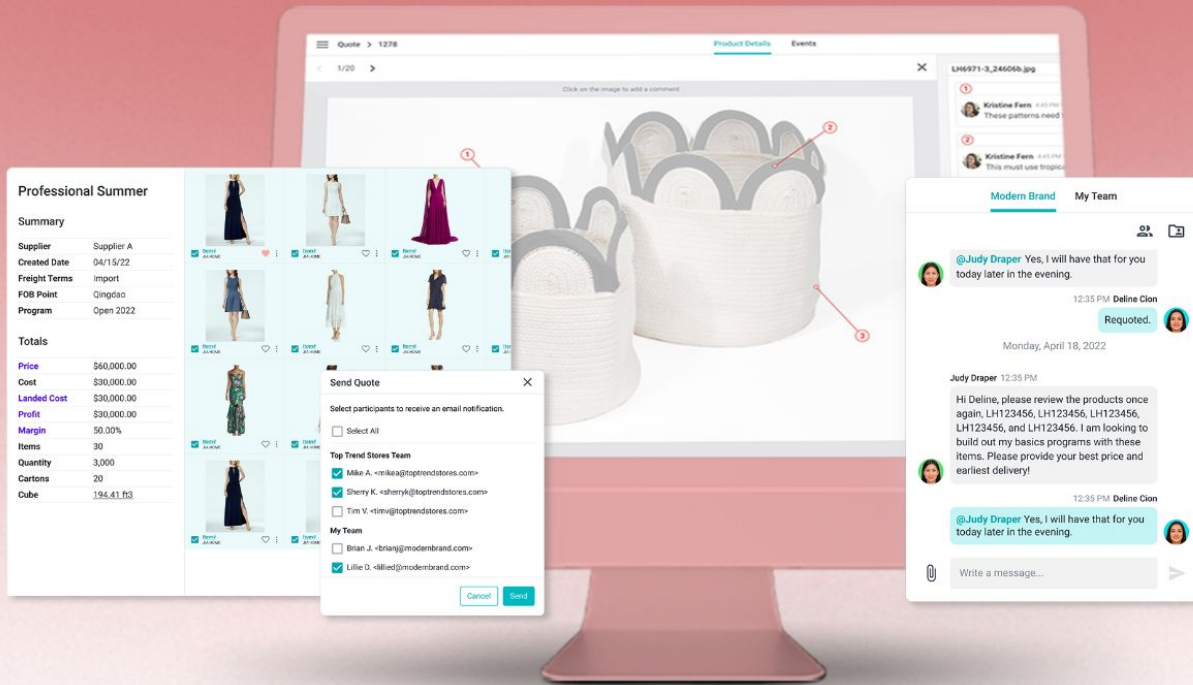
Quote > 1278

Product Details Events

1/20 >

Click on the image to add a comment

LH6971-3_24606b.jpg

1
Kristine Fern 4:45 PM
These patterns need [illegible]

2
Kristine Fern 4:45 PM
This must use tropic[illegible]

Professional Summer

Summary

| | |
|---|---|
| Supplier | Supplier A |
| Created Date | 04/15/22 |
| Freight Terms | Import |
| FOB Point | Qingdao |
| Program | Open 2022 |

Totals

| | |
|---|---|
| Price | $60,000.00 |
| Cost | $30,000.00 |
| Landed Cost | $30,000.00 |
| Profit | $30,000.00 |
| Margin | 50.00% |
| Items | 30 |
| Quantity | 3,000 |
| Cartons | 20 |
| Cube | 194.41 ft3 |

Send Quote

Select participants to receive an email notification.

Select All

Top Trend Stores Team

Mike A. <mikea@toptrendstores.com>

Sherry K. <sherryk@toptrendstores.com>

Tim V. <timv@toptrendstores.com>

My Team

Brian J. <brianj@modernbrand.com>

Lillie D. <lillied@modernbrand.com>

Cancel Send

Modern Brand My Team

@Judy Draper Yes, I will have that for you today later in the evening.

12:35 PM Deline Cion

Requoted.

Monday, April 18, 2022

Judy Draper 12:35 PM

Hi Deline, please review the products once again, LH123456, LH123456, LH123456, LH123456, and LH123456. I am looking to build out my basics programs with these items. Please provide your best price and earliest delivery!

12:35 PM Deline Cion

@Judy Draper Yes, I will have that for you today later in the evening.

Write a message...